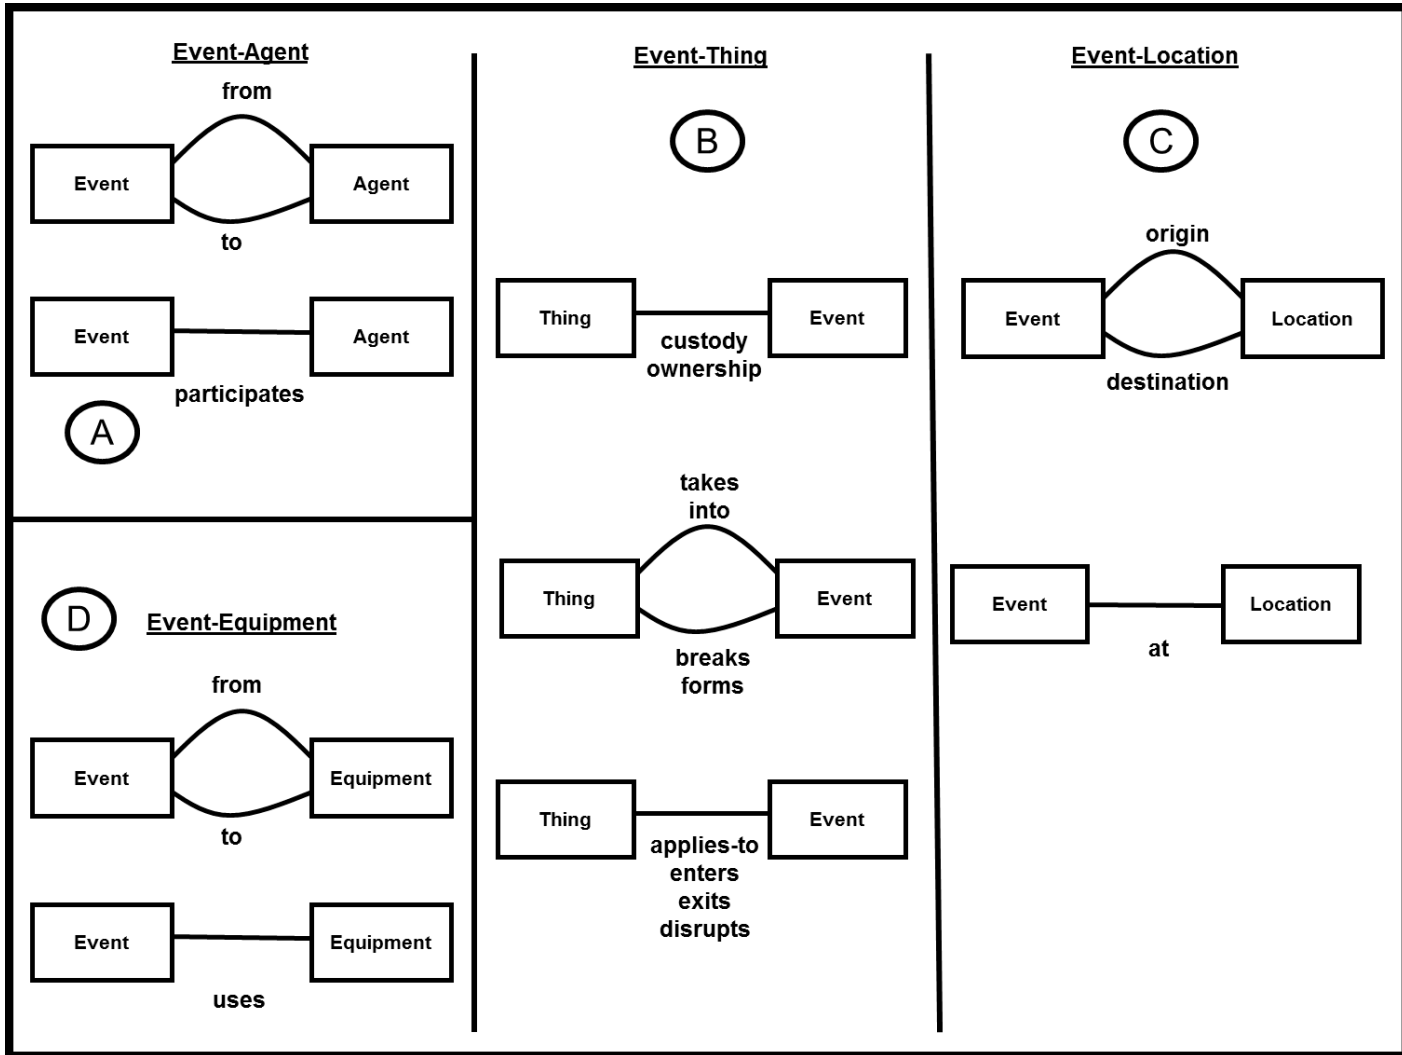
Event-Agent

from

Event

Agent

to

Event

Agent

participates

A

D Event-Equipment

from

Event

Equipment

to

Event

Equipment

uses

Event-Thing

B

Thing

Event

custody
ownership

takes
into

Thing

Event

breaks
forms

Thing

Event

applies-to
enters
exits
disrupts

Event-Location

C

origin

Event

Location

destination

Event

Location

at